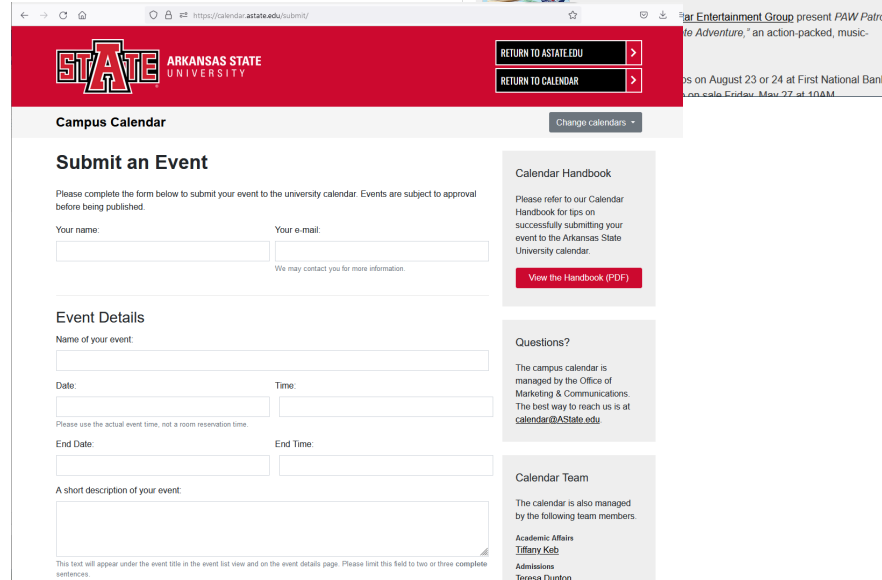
https://calendar.astate.edu/submit/

ar Entertainment Group present PAW Patr
te Adventure," an action-packed, music-

os on August 23 or 24 at First National Ban
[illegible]

STATE ARKANSAS STATE UNIVERSITY

RETURN TO ASTATE.EDU
RETURN TO CALENDAR

Campus Calendar

Change calendars

Submit an Event

Please complete the form below to submit your event to the university calendar. Events are subject to approval before being published.

Your name:

Your e-mail:

We may contact you for more information.

Event Details

Name of your event:

Date:

Time:

Please use the actual event time, not a room reservation time.

End Date:

End Time:

A short description of your event:

This text will appear under the event title in the event list view and on the event details page. Please limit this field to two or three **complete** sentences.

Calendar Handbook

Please refer to our Calendar Handbook for tips on successfully submitting your event to the Arkansas State University calendar.

View the Handbook (PDF)

Questions?

The campus calendar is managed by the Office of Marketing & Communications. The best way to reach us is at calendar@AState.edu.

Calendar Team

The calendar is also managed by the following team members.

**Academic Affairs**
Tiffany Keb

**Admissions**
Teresa Dunton